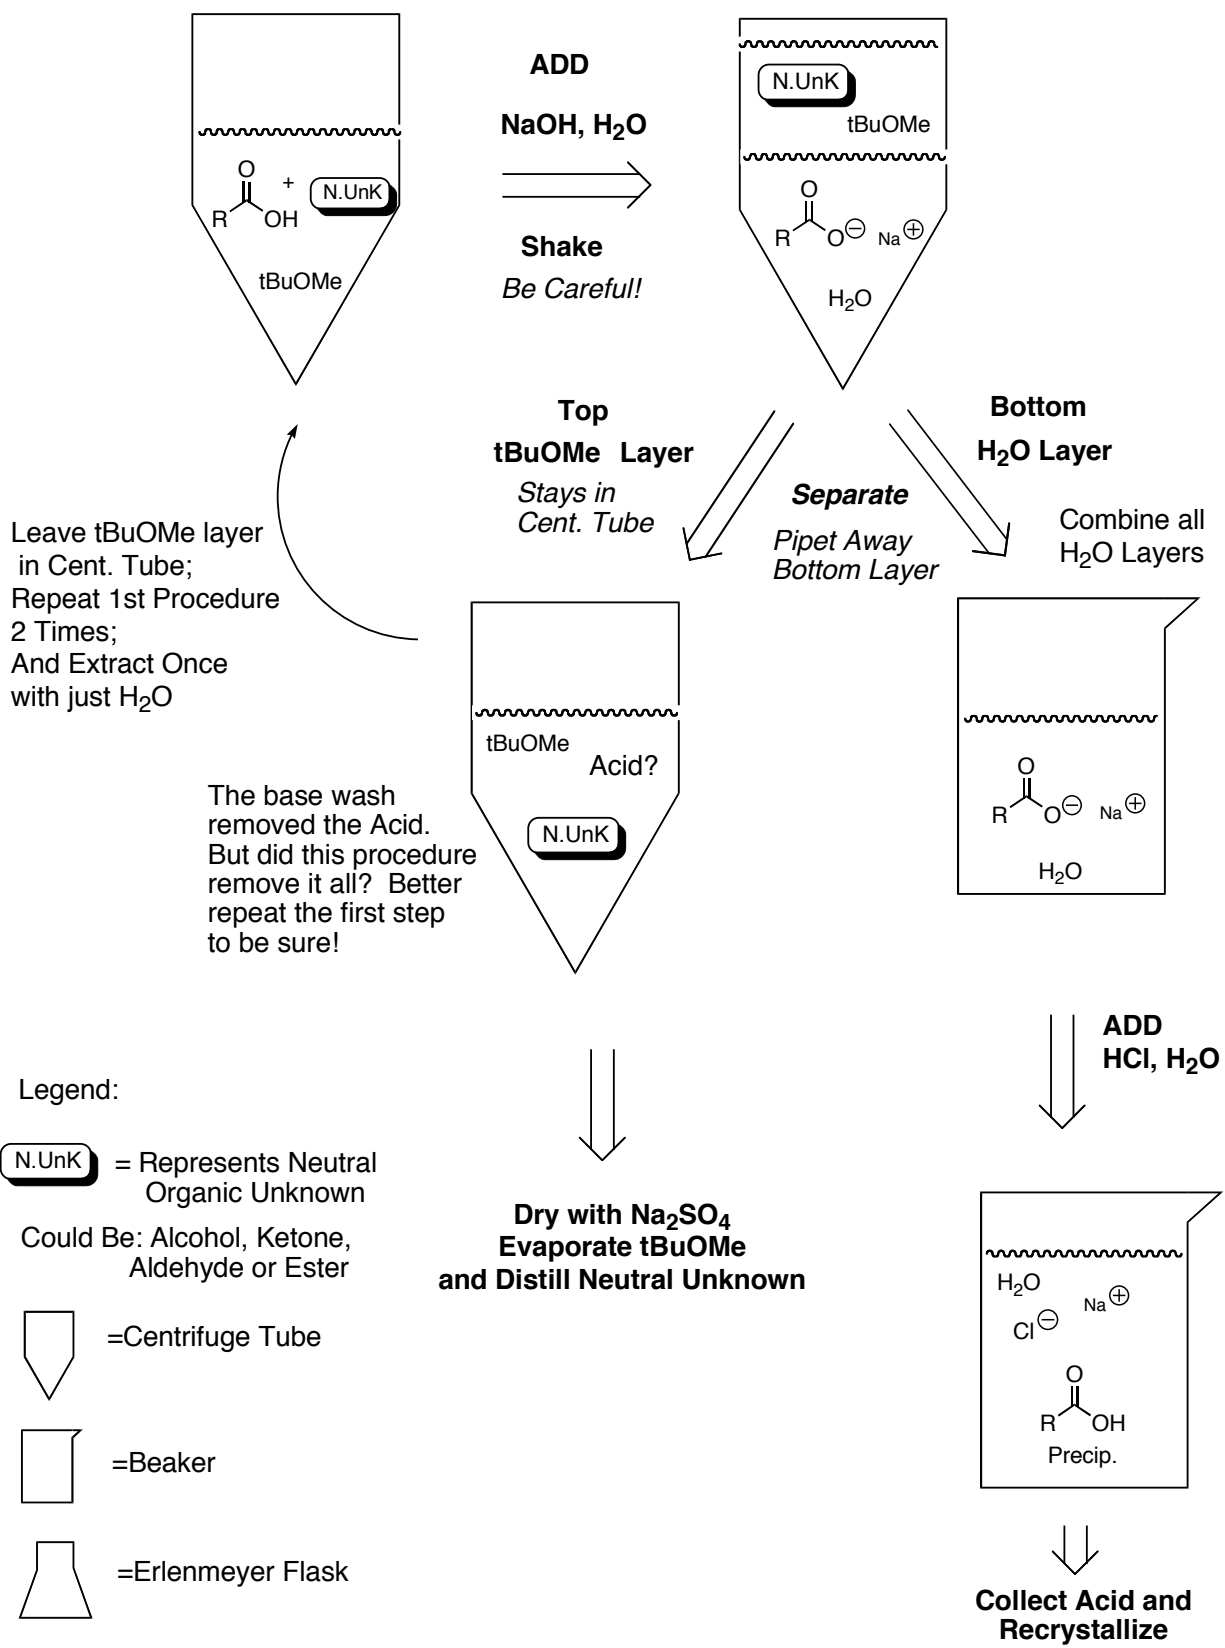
O
R OH
+ N.UnK
tBuOMe

ADD
NaOH, $H_2O$

Shake
*Be Careful!*

N.UnK
tBuOMe
O
R O$^{\ominus}$ Na$^{\oplus}$
$H_2O$

Top
tBuOMe Layer
*Stays in Cent. Tube*

*Separate*
*Pipet Away Bottom Layer*

Bottom
$H_2O$ Layer

Combine all $H_2O$ Layers

Leave tBuOMe layer in Cent. Tube; Repeat 1st Procedure 2 Times; And Extract Once with just $H_2O$

tBuOMe
Acid?
N.UnK

O
R O$^{\ominus}$ Na$^{\oplus}$
$H_2O$

The base wash removed the Acid. But did this procedure remove it all? Better repeat the first step to be sure!

ADD
HCl, $H_2O$

Legend:

N.UnK = Represents Neutral Organic Unknown

Could Be: Alcohol, Ketone, Aldehyde or Ester

=Centrifuge Tube

=Beaker

=Erlenmeyer Flask

Dry with $Na_2SO_4$
Evaporate tBuOMe
and Distill Neutral Unknown

$H_2O$
Na$^{\oplus}$
Cl$^{\ominus}$
O
R OH
Precip.

Collect Acid and Recrystallize